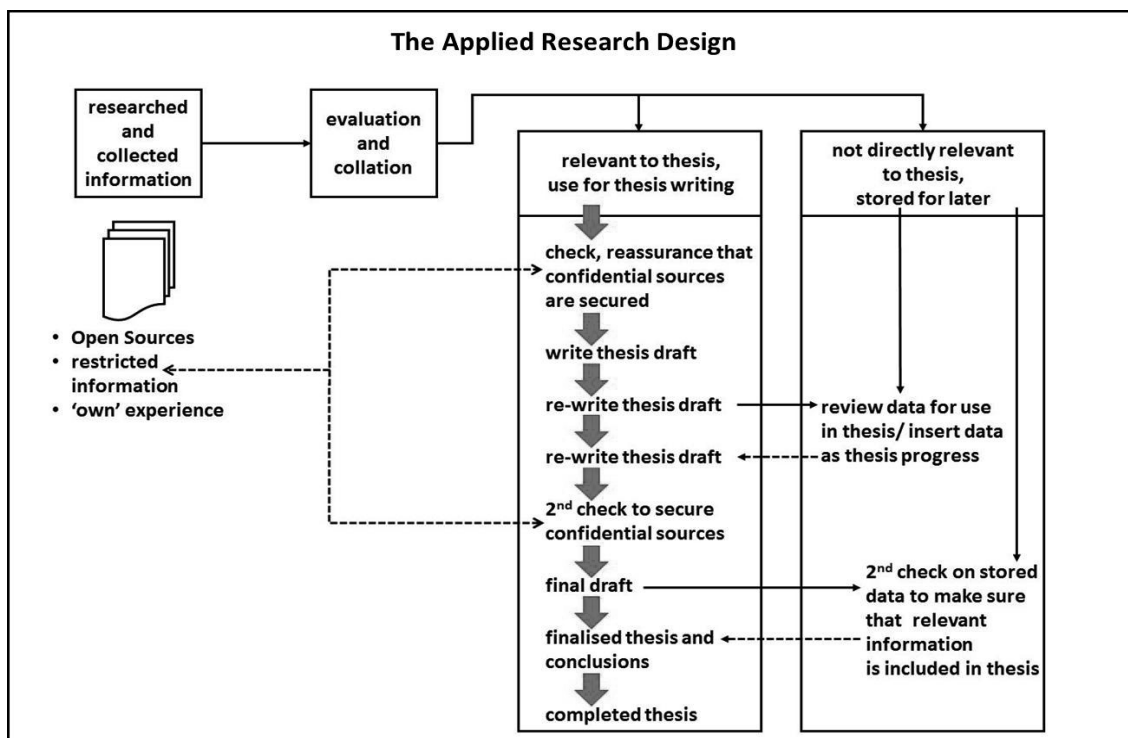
The Applied Research Design

researched and collected information

evaluation and collation

relevant to thesis, use for thesis writing

not directly relevant to thesis, stored for later

- Open Sources
- restricted information
- 'own' experience

check, reassurance that confidential sources are secured

write thesis draft

re-write thesis draft

review data for use in thesis/ insert data as thesis progress

re-write thesis draft

2$^{nd}$ check to secure confidential sources

final draft

2$^{nd}$ check on stored data to make sure that relevant information is included in thesis

finalised thesis and conclusions

completed thesis